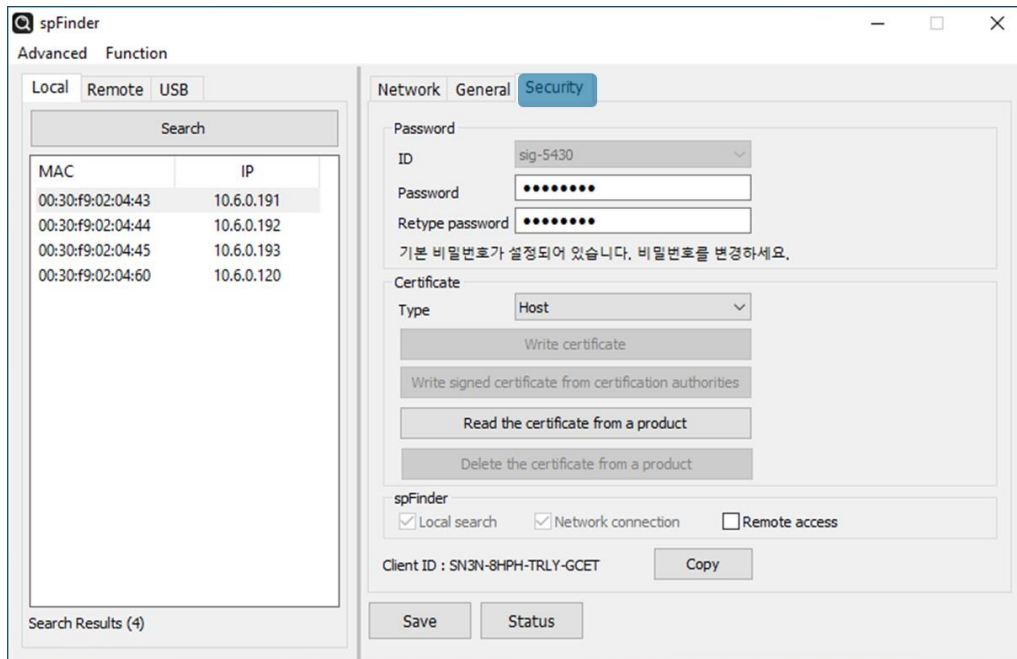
spFinder

Advanced Function

Local Remote USB

Search

| MAC | IP |
|---|---|
| 00:30:f9:02:04:43 | 10.6.0.191 |
| 00:30:f9:02:04:44 | 10.6.0.192 |
| 00:30:f9:02:04:45 | 10.6.0.193 |
| 00:30:f9:02:04:60 | 10.6.0.120 |

Search Results (4)

Network General Security

Password

ID sig-5430

Password ••••••••

Retype password ••••••••

기본 비밀번호가 설정되어 있습니다. 비밀번호를 변경하세요.

Certificate

Type Host

Write certificate

Write signed certificate from certification authorities

Read the certificate from a product

Delete the certificate from a product

spFinder

Local search Network connection Remote access

Client ID : SN3N-8HPH-TRLY-GCET

Copy

Save Status